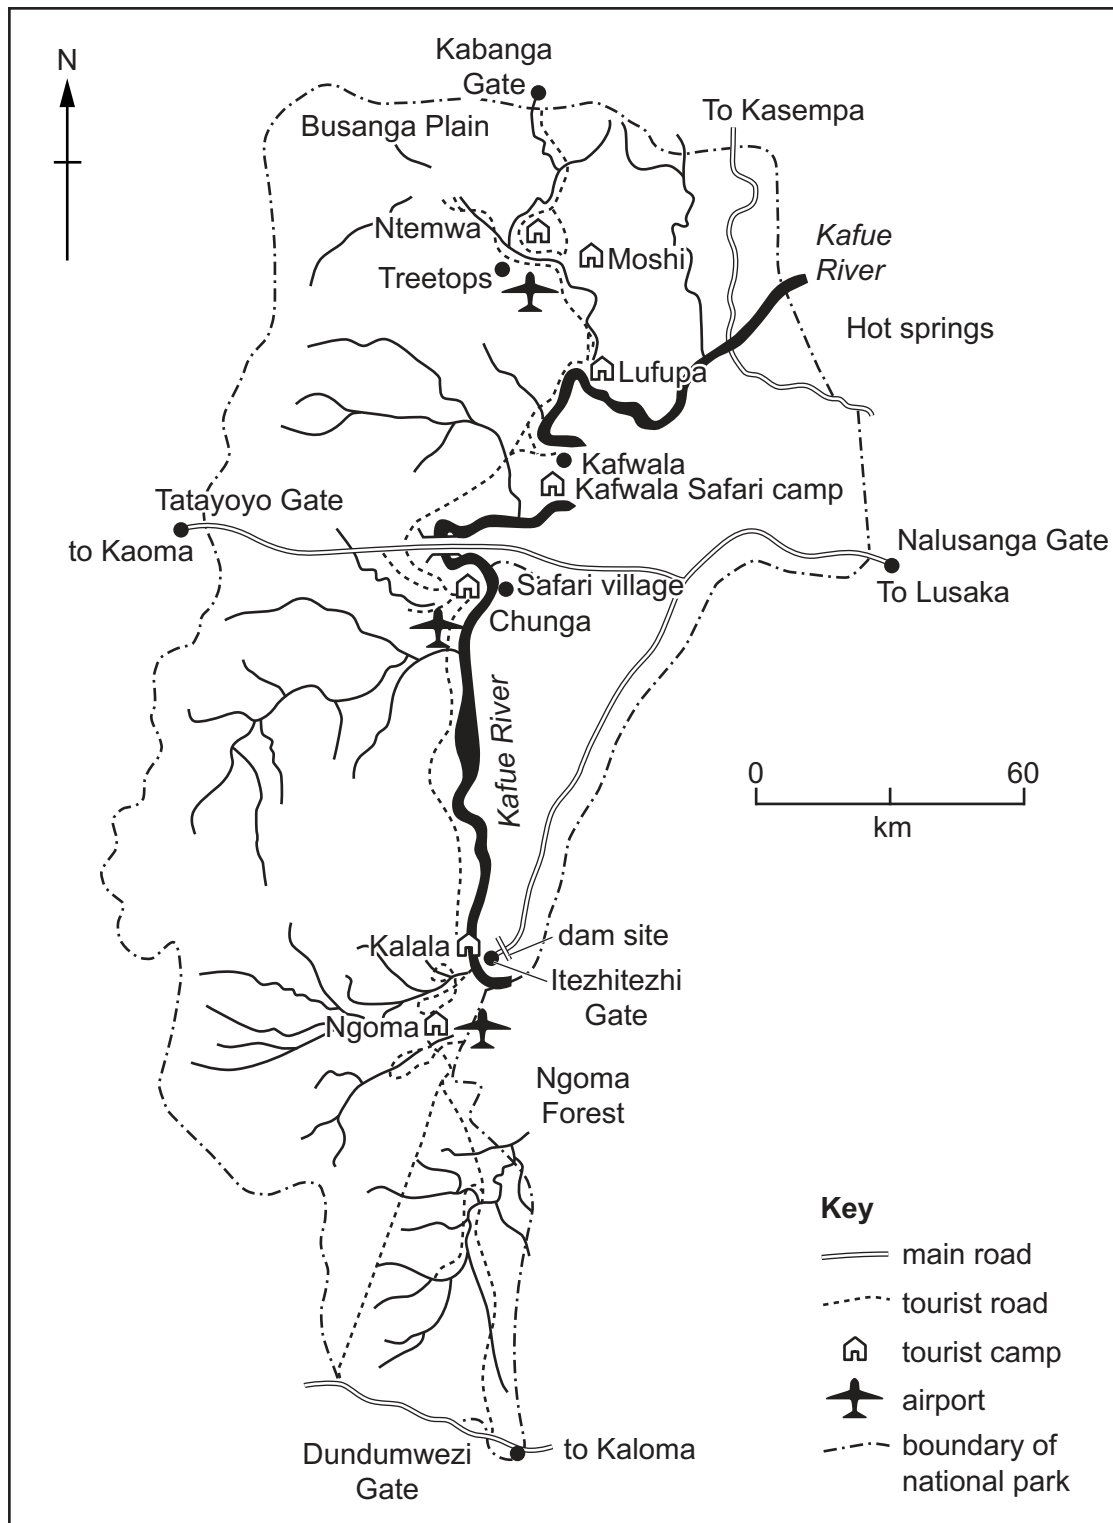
N

Kabanga Gate

Busanga Plain

To Kasempa

Ntemwa

Moshi

Kafue River

Treetops

Hot springs

Lufupa

Kafwala

Kafwala Safari camp

Tatayoyo Gate

to Kaoma

Nalusanga Gate

To Lusaka

Safari village

Chunga

Kafue River

0 60
km

Kalala

dam site

Itezhitezhi Gate

Ngoma

Ngoma Forest

Key
main road
tourist road
tourist camp
airport
boundary of national park

Dundumwezi Gate

to Kaloma